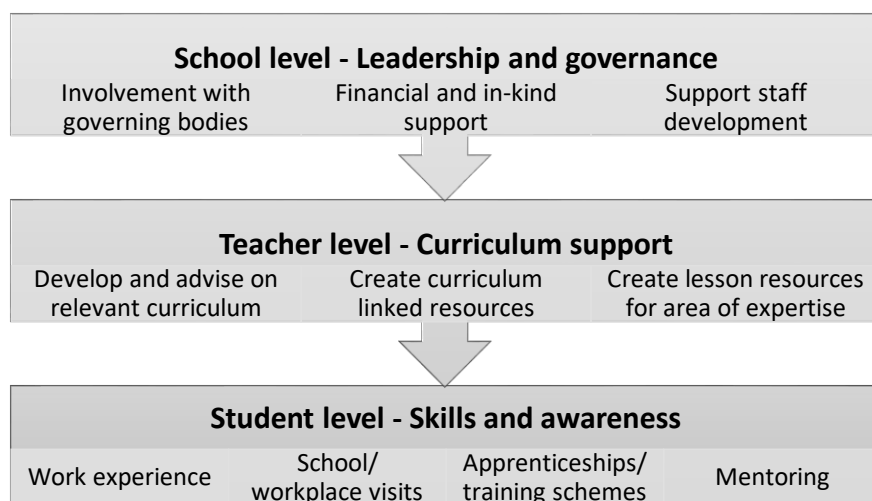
School level - Leadership and governance

Involvement with governing bodies

Financial and in-kind support

Support staff development

Teacher level - Curriculum support

Develop and advise on relevant curriculum

Create curriculum linked resources

Create lesson resources for area of expertise

Student level - Skills and awareness

Work experience

School/ workplace visits

Apprenticeships/ training schemes

Mentoring